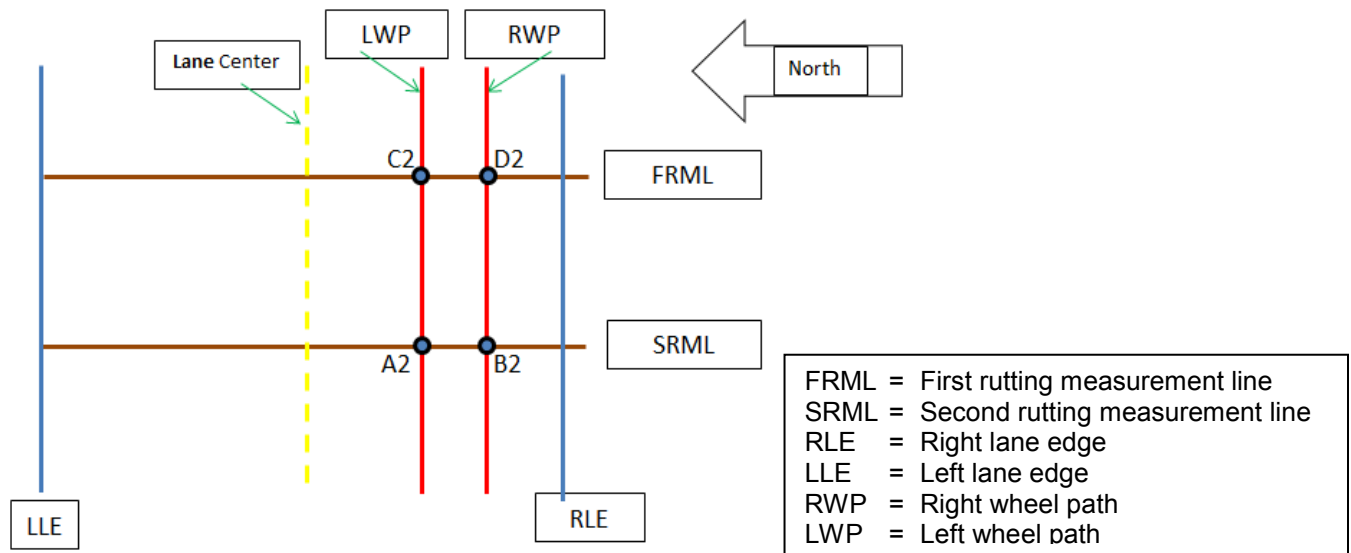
LWP

RWP

North

Lane Center

C2

D2

FRML

SRML

A2

B2

LLE

RLE

FRML = First rutting measurement line
SRML = Second rutting measurement line
RLE = Right lane edge
LLE = Left lane edge
RWP = Right wheel path
LWP = Left wheel path